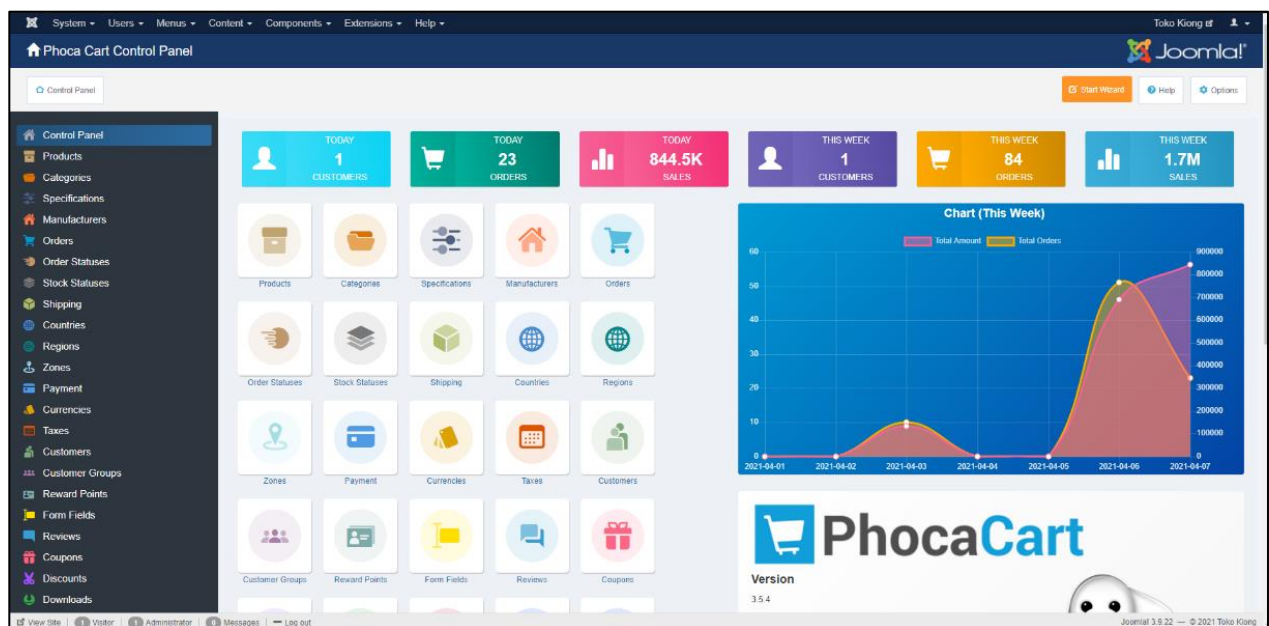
System ▾ Users ▾ Menus ▾ Content ▾ Components ▾ Extensions ▾ Help ▾

Toko Kiong

Phoca Cart Control Panel

Joomla!

Control Panel

Start Wizard Help Options

Control Panel
Products
Categories
Specifications
Manufacturers
Orders
Order Statuses
Stock Statuses
Shipping
Countries
Regions
Zones
Payment
Currencies
Taxes
Customers
Customer Groups
Reward Points
Form Fields
Reviews
Coupons
Discounts
Downloads

TODAY 1 CUSTOMERS

TODAY 23 ORDERS

TODAY 844.5K SALES

THIS WEEK 1 CUSTOMERS

THIS WEEK 84 ORDERS

THIS WEEK 1.7M SALES

Products Categories Specifications Manufacturers Orders

Order Statuses Stock Statuses Shipping Countries Regions

Zones Payment Currencies Taxes Customers

Customer Groups Reward Points Form Fields Reviews Coupons

Chart (This Week)

Total Amount Total Orders

60
50
40
30
20
10
0

900000
800000
700000
600000
500000
400000
300000
200000
100000
0

2021-04-01 2021-04-02 2021-04-03 2021-04-04 2021-04-05 2021-04-06 2021-04-07

PhocaCart

Version
3.5.4

View Site | 0 Visitor | 1 Administrator | 0 Messages | — Log out

Joomla! 3.9.22 — © 2021 Toko Kiong